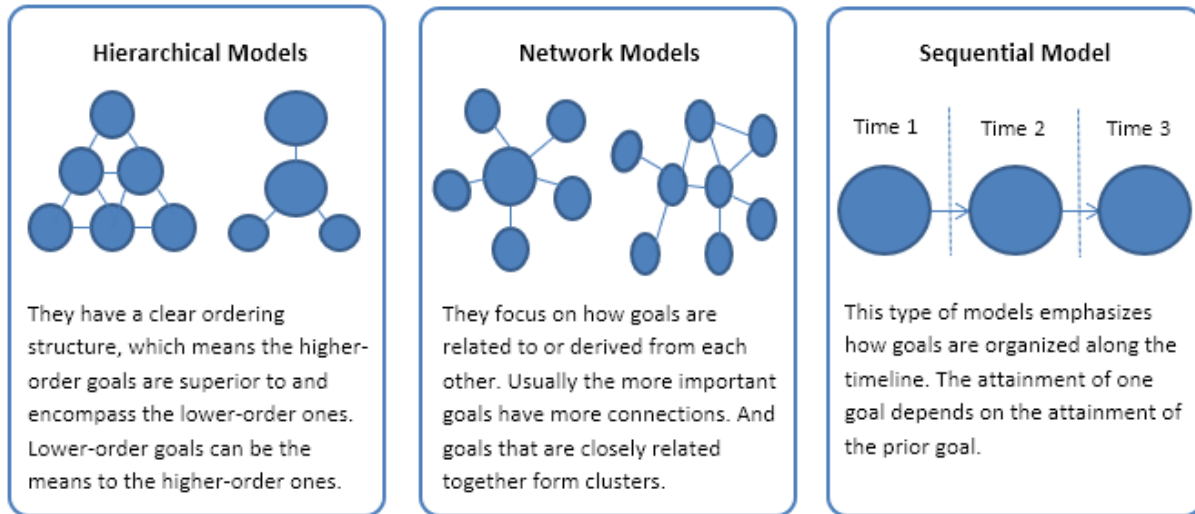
Hierarchical Models

They have a clear ordering structure, which means the higher-order goals are superior to and encompass the lower-order ones. Lower-order goals can be the means to the higher-order ones.

Network Models

They focus on how goals are related to or derived from each other. Usually the more important goals have more connections. And goals that are closely related together form clusters.

Sequential Model

Time 1

Time 2

Time 3

This type of models emphasizes how goals are organized along the timeline. The attainment of one goal depends on the attainment of the prior goal.